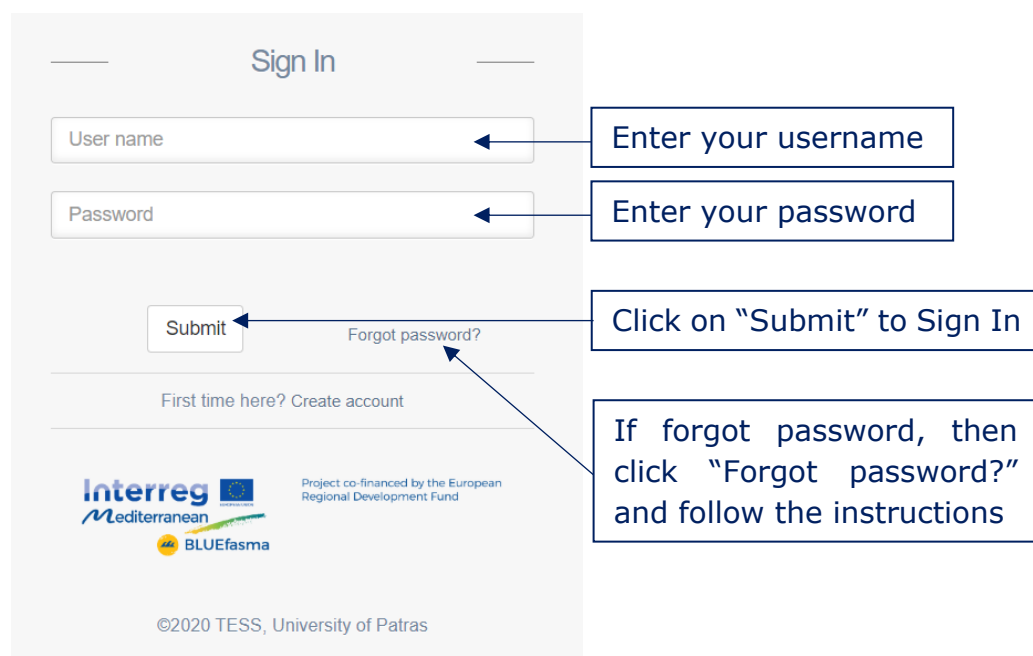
Sign In

User name

Enter your username

Password

Enter your password

Submit

Forgot password?

Click on "Submit" to Sign In

First time here? Create account

If forgot password, then click "Forgot password?" and follow the instructions

Interreg
Mediterranean
BLUEfasma

Project co-financed by the European Regional Development Fund

©2020 TESS, University of Patras